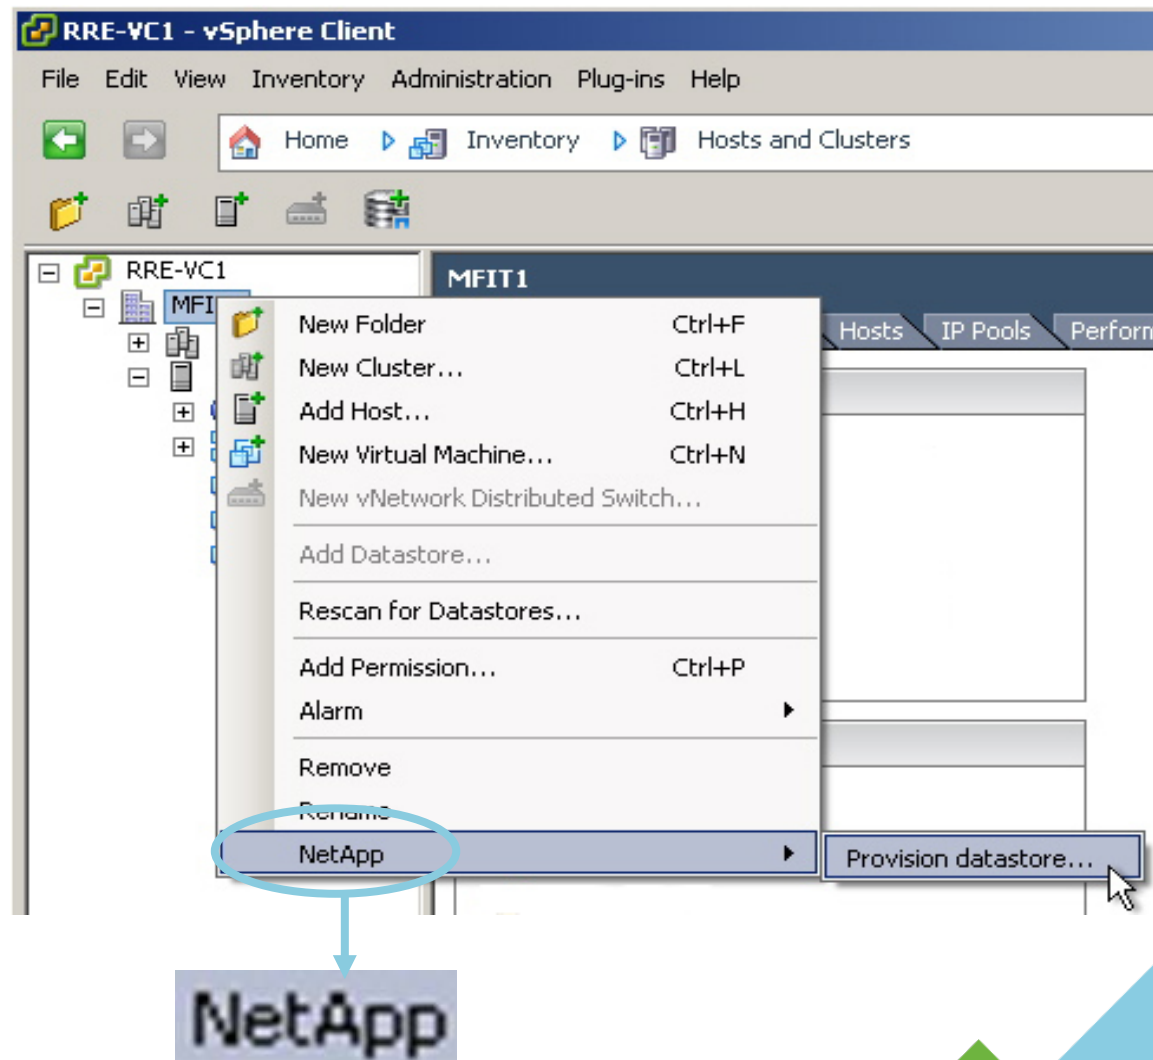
RRE-VC1 - vSphere Client

File Edit View Inventory Administration Plug-ins Help

Home Inventory Hosts and Clusters

RRE-VC1
MFI

MFIT1

Hosts IP Pools Perforn

New Folder Ctrl+F
New Cluster... Ctrl+L
Add Host... Ctrl+H
New Virtual Machine... Ctrl+N
New vNetwork Distributed Switch...
Add Datastore...
Rescan for Datastores...
Add Permission... Ctrl+P
Alarm
Remove
Rename
NetApp
Provision datastore...

NetApp